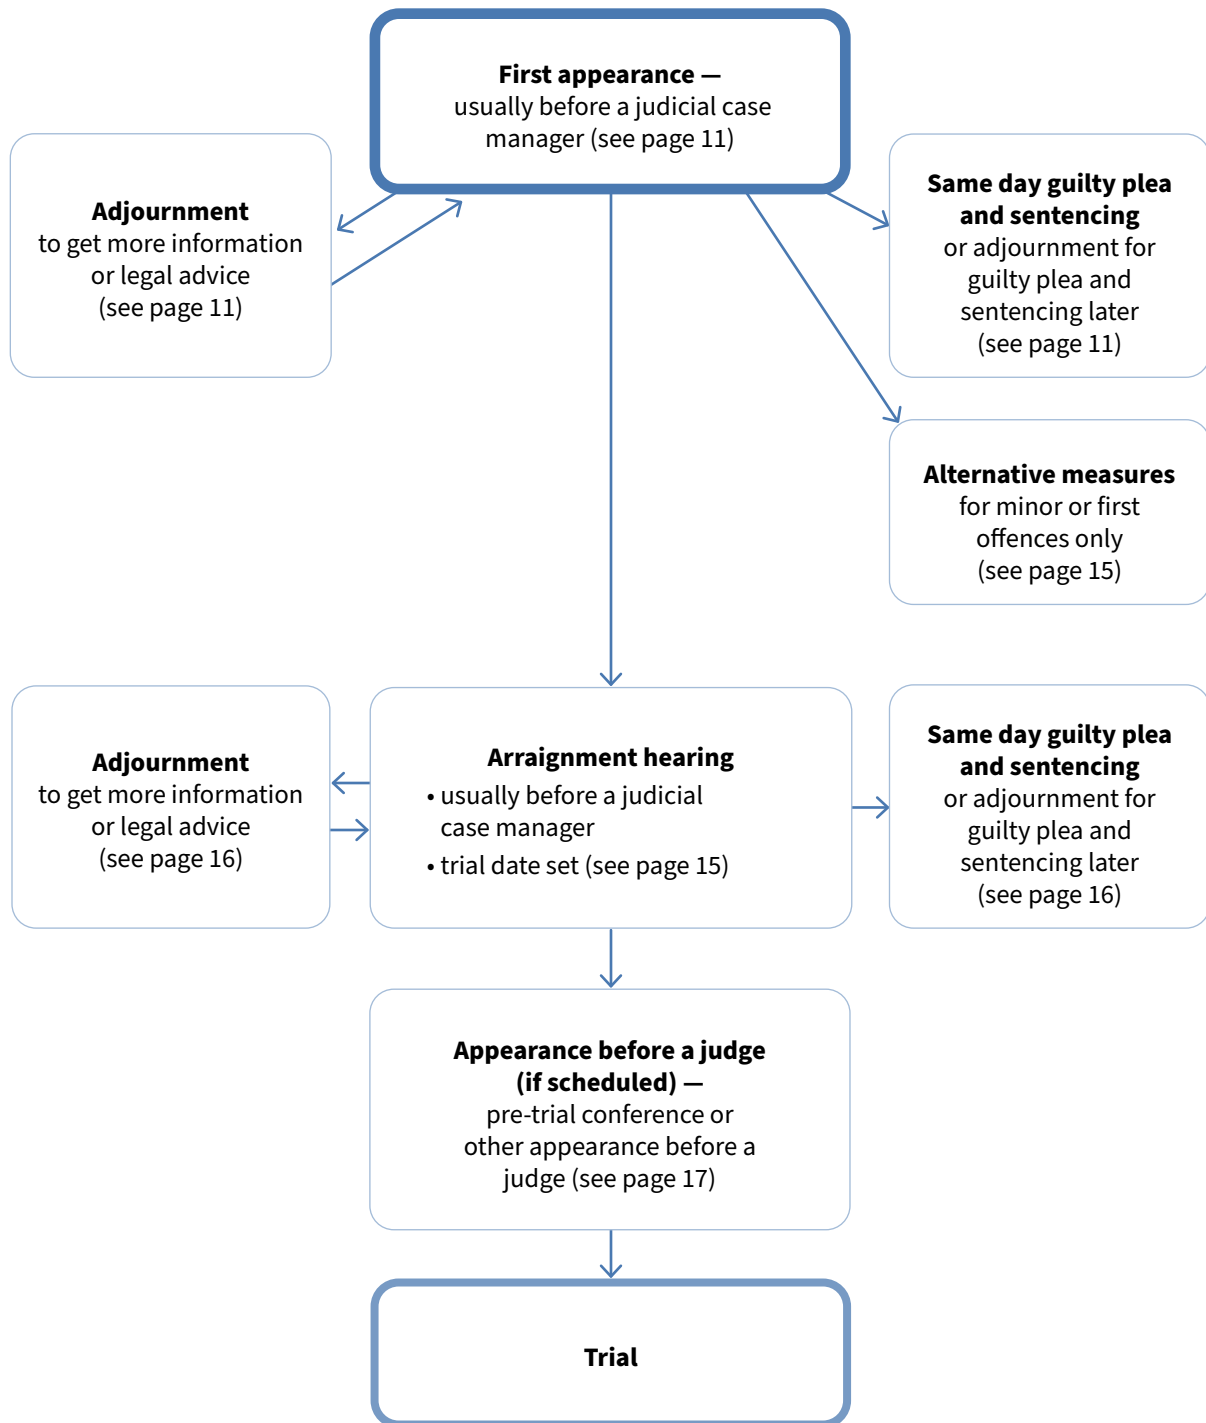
First appearance — usually before a judicial case manager (see page 11)

Adjournment to get more information or legal advice (see page 11)

Same day guilty plea and sentencing or adjournment for guilty plea and sentencing later (see page 11)

Alternative measures for minor or first offences only (see page 15)

Adjournment to get more information or legal advice (see page 16)

Arraignment hearing
• usually before a judicial case manager
• trial date set (see page 15)

Same day guilty plea and sentencing or adjournment for guilty plea and sentencing later (see page 16)

Appearance before a judge (if scheduled) — pre-trial conference or other appearance before a judge (see page 17)

Trial